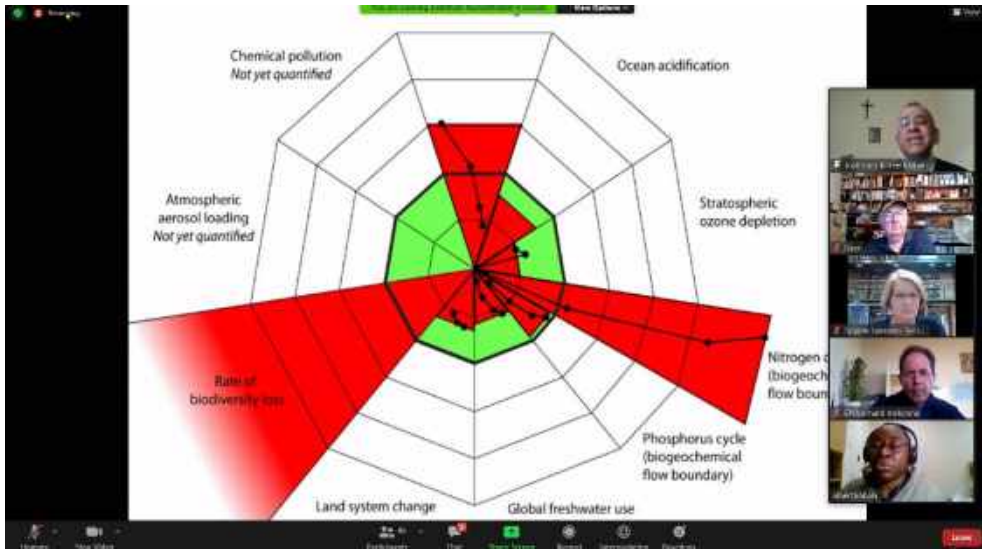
View Options

Chemical pollution
*Not yet quantified*

Ocean acidification

Atmospheric aerosol loading
*Not yet quantified*

Stratospheric ozone depletion

Rate of biodiversity loss

Nitrogen c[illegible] (biogeoche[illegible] flow boun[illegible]

Phosphorus cycle (biogeochemical flow boundary)

Land system change

Global freshwater use

View

Leave